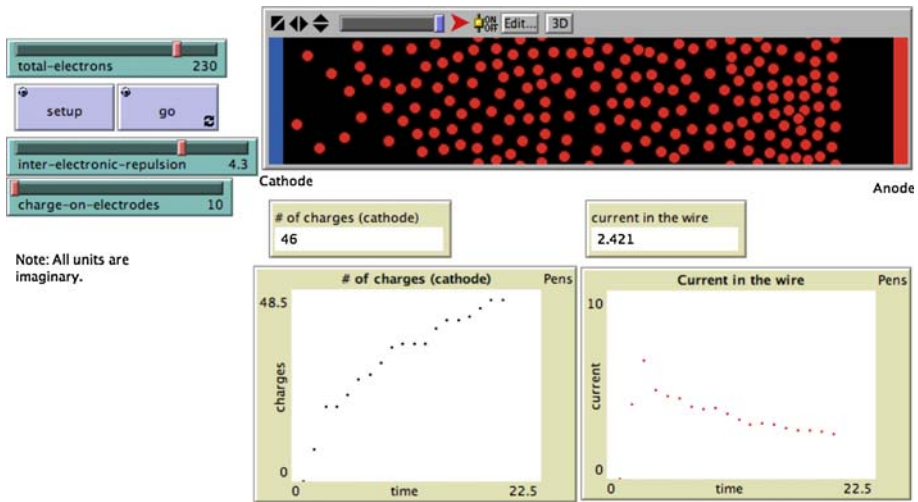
total-electrons 230

setup

go

inter-electronic-repulsion 4.3

charge-on-electrodes 10

Note: All units are imaginary.

ON OFF Edit... 3D

Cathode

Anode

# of charges (cathode)
46

current in the wire
2.421

# of charges (cathode)
Pens
48.5
charges
0
0
time
22.5

Current in the wire
Pens
10
current
0
0
time
22.5